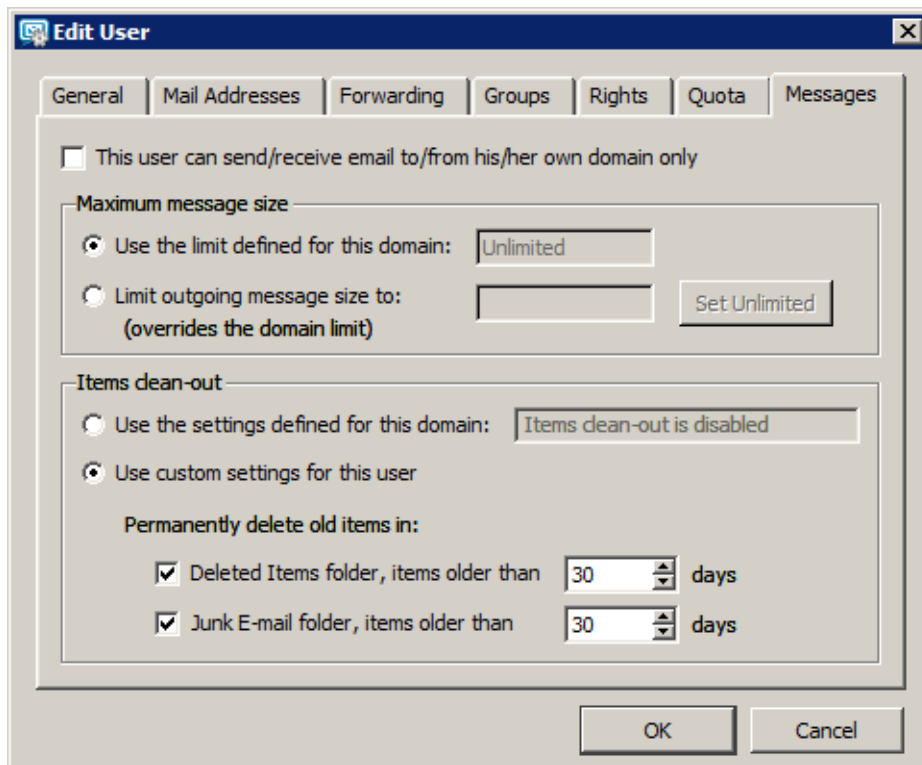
Edit User

General | Mail Addresses | Forwarding | Groups | Rights | Quota | Messages

This user can send/receive email to/from his/her own domain only

Maximum message size

Use the limit defined for this domain: Unlimited

Limit outgoing message size to: (overrides the domain limit)

Set Unlimited

Items clean-out

Use the settings defined for this domain: Items clean-out is disabled

Use custom settings for this user

Permanently delete old items in:

Deleted Items folder, items older than 30 days

Junk E-mail folder, items older than 30 days

OK

Cancel